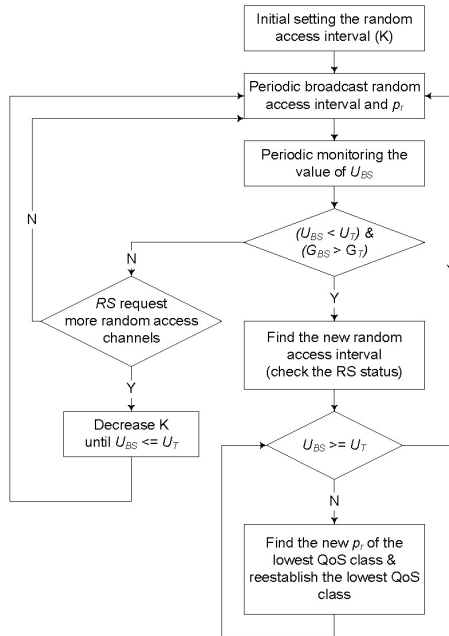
Initial setting the random access interval (K)

Periodic broadcast random access interval and $p_r$

Periodic monitoring the value of $U_{BS}$

$(U_{BS} < U_T)$ & $(G_{BS} > G_T)$

N

Y

N

$RS$ request more random access channels

Y

Decrease K until $U_{BS} <= U_T$

Find the new random access interval (check the RS status)

$U_{BS} >= U_T$

N

Find the new $p_r$ of the lowest QoS class & reestablish the lowest QoS class